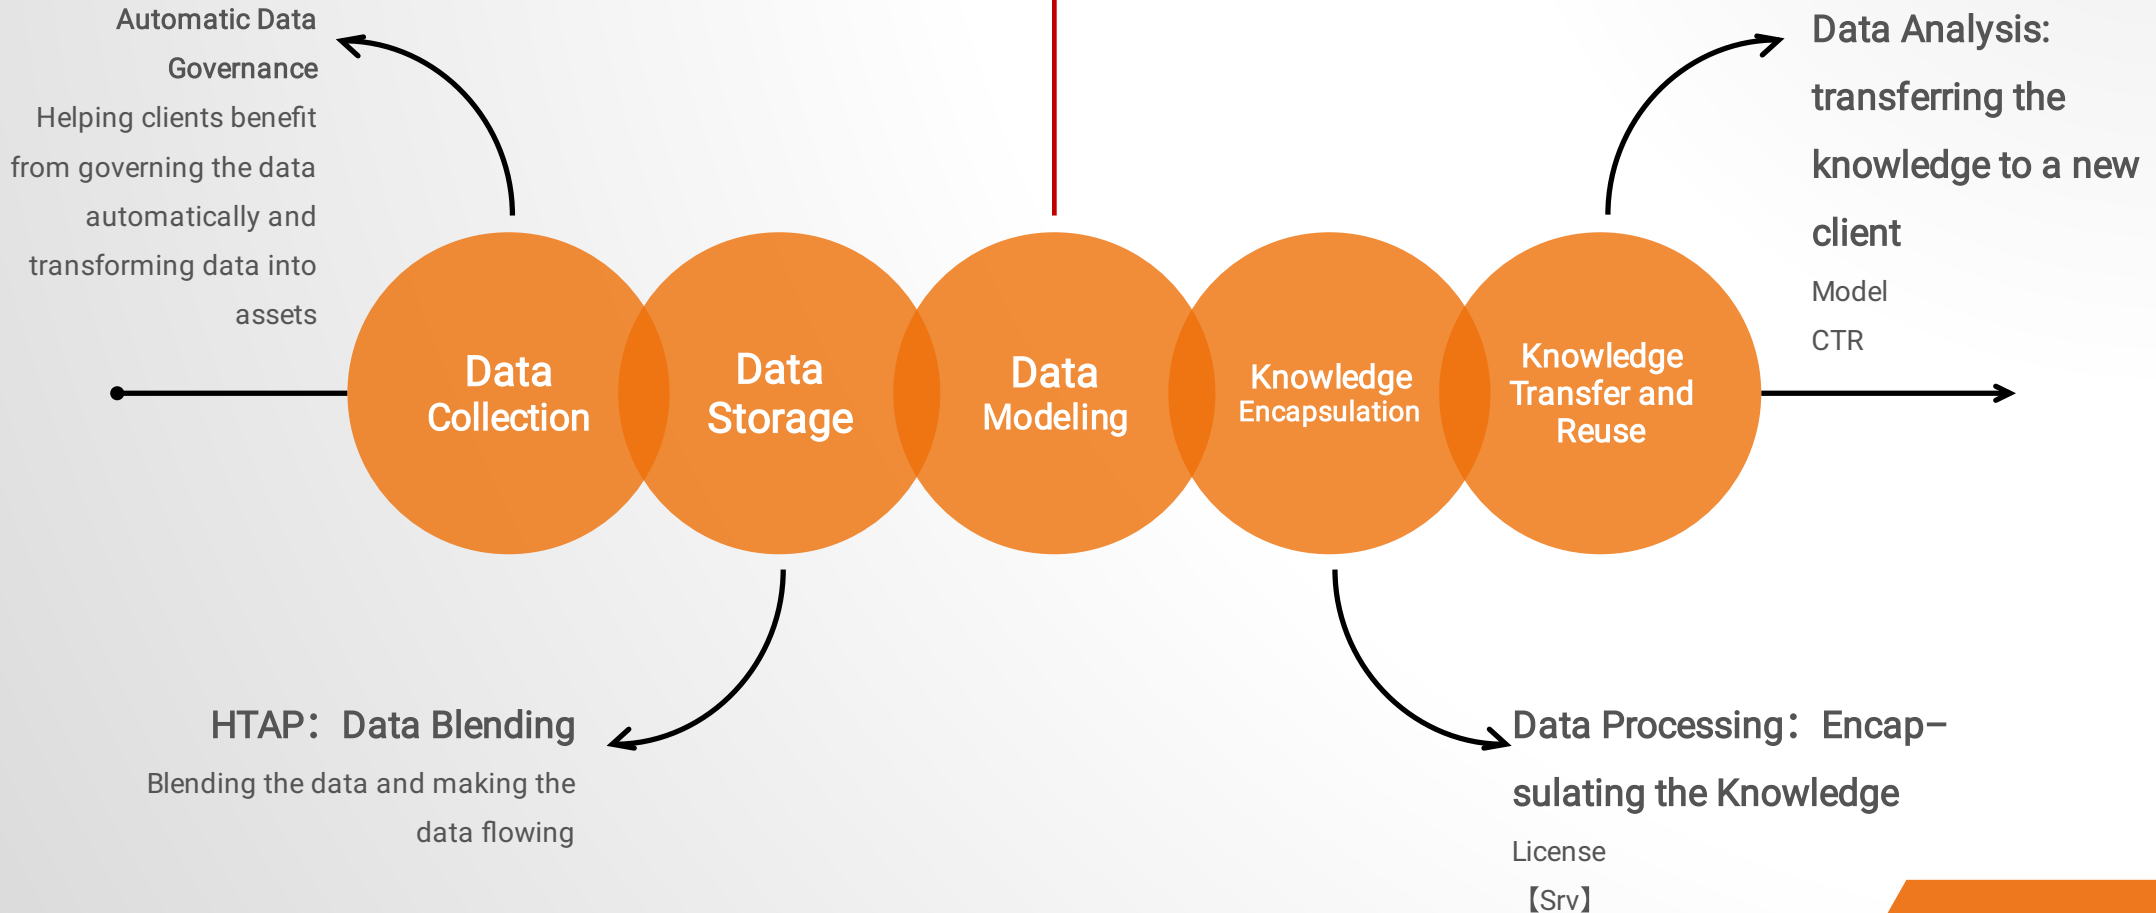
Automatic Data Governance

Helping clients benefit from governing the data automatically and transforming data into assets

Data Collection

Data Storage

Data Modeling

Knowledge Encapsulation

Knowledge Transfer and Reuse

Data Analysis: transferring the knowledge to a new client

Model

CTR

HTAP：Data Blending

Blending the data and making the data flowing

Data Processing：Encapsulating the Knowledge

License

【Srv】